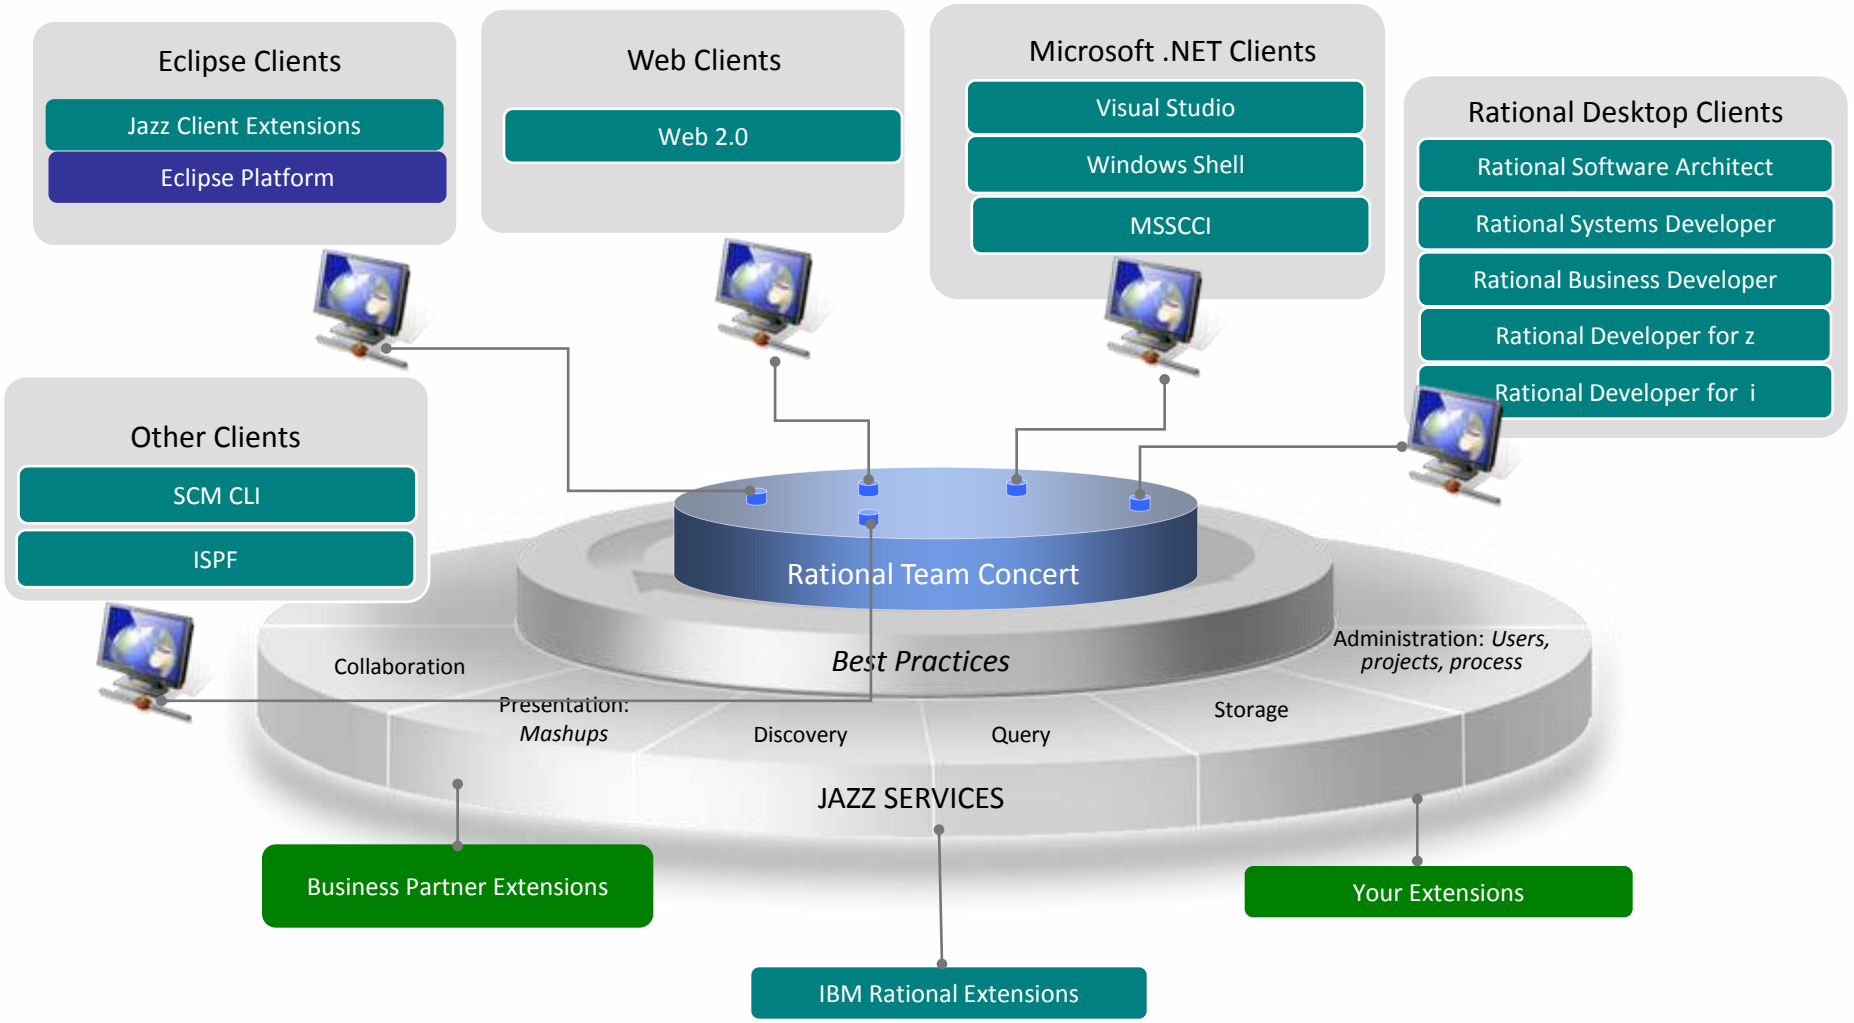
Eclipse Clients

Jazz Client Extensions

Eclipse Platform

Web Clients

Web 2.0

Microsoft .NET Clients

Visual Studio

Windows Shell

MSSCCI

Rational Desktop Clients

Rational Software Architect

Rational Systems Developer

Rational Business Developer

Rational Developer for z

Rational Developer for i

Other Clients

SCM CLI

ISPF

Rational Team Concert

Best Practices

Collaboration

Administration: *Users, projects, process*

Presentation: *Mashups*

Discovery

Query

Storage

JAZZ SERVICES

Business Partner Extensions

Your Extensions

IBM Rational Extensions